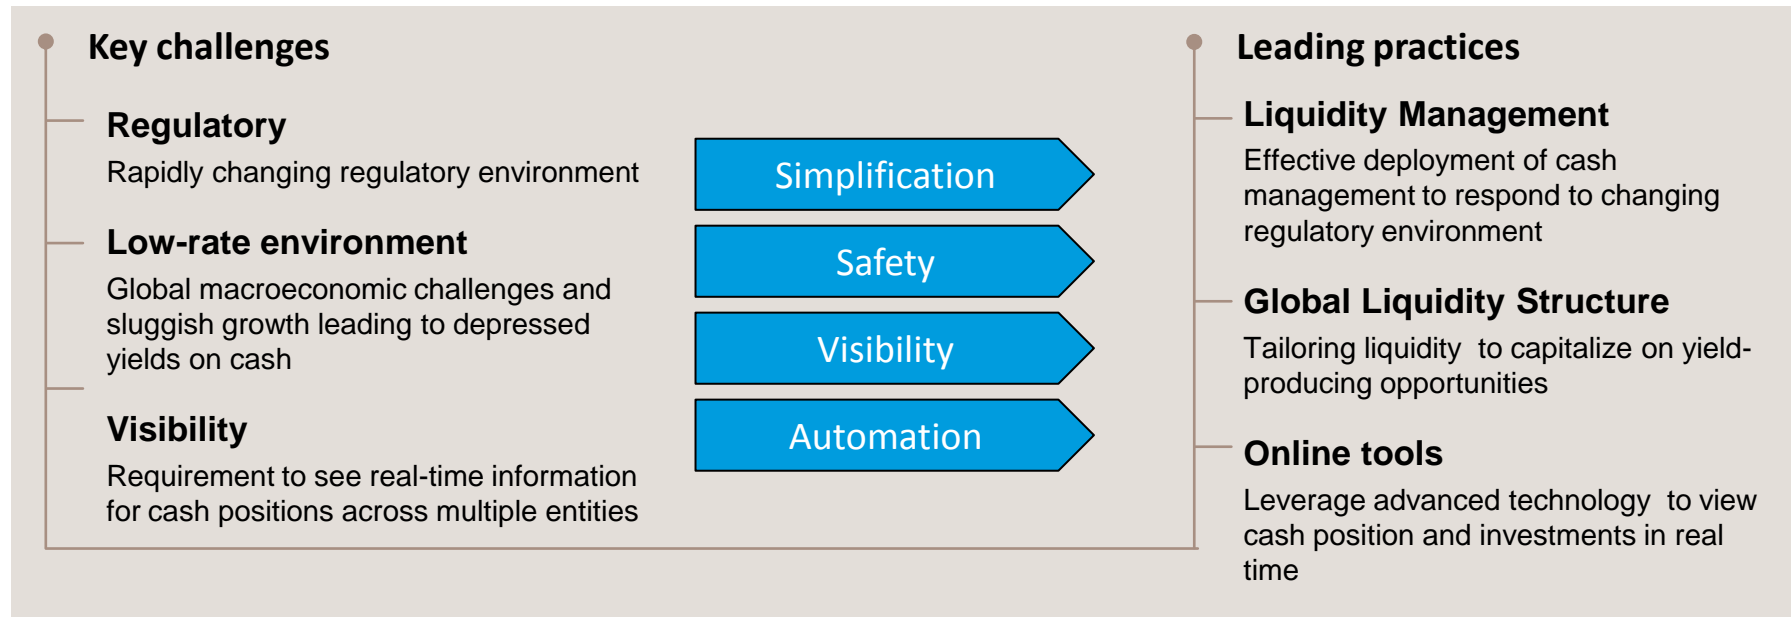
Key challenges

Regulatory
Rapidly changing regulatory environment

Low-rate environment
Global macroeconomic challenges and sluggish growth leading to depressed yields on cash

Visibility
Requirement to see real-time information for cash positions across multiple entities

Simplification

Safety

Visibility

Automation

Leading practices

Liquidity Management
Effective deployment of cash management to respond to changing regulatory environment

Global Liquidity Structure
Tailoring liquidity to capitalize on yield-producing opportunities

Online tools
Leverage advanced technology to view cash position and investments in real time